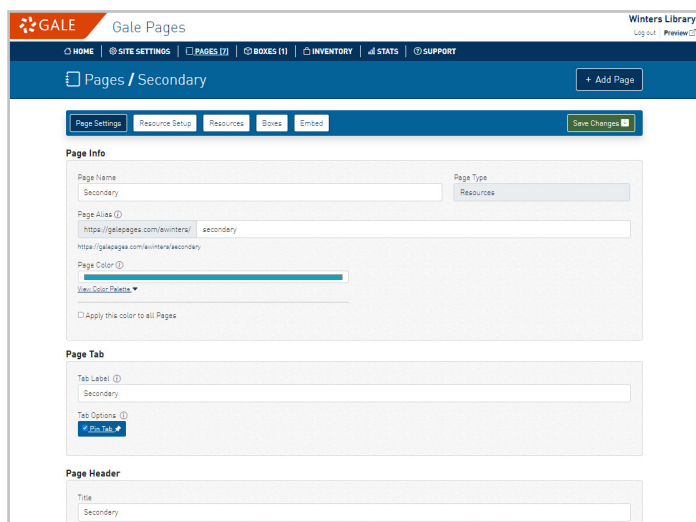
GALE Gale Pages

Winters Library
Log out | Preview

HOME | SITE SETTINGS | PAGES (7) | BOXES (1) | INVENTORY | STATS | SUPPORT

Pages / Secondary

+ Add Page

Page Settings | Resource Setup | Resources | Boxes | Embed

Save Changes

Page Info

Page Name
Secondary

Page Type
Resources

Page Alias ⓘ
https://galepages.com/awinters/ secondary
https://galepages.com/awinters/secondary

Page Color ⓘ

View Color Palette ▾

☐ Apply this color to all Pages

Page Tab

Tab Label ⓘ
Secondary

Tab Options ⓘ
Pin Tab

Page Header

Title
Secondary